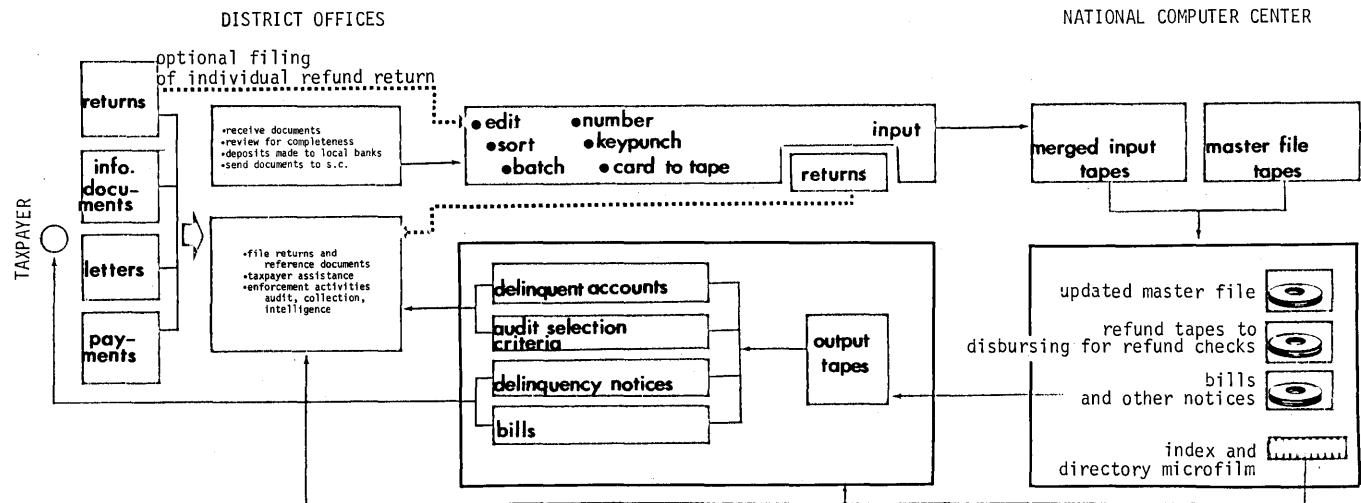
DISTRICT OFFICES

NATIONAL COMPUTER CENTER

optional filing of individual refund return

TAXPAYER

returns

info. documents

letters

payments

•receive documents
•review for completeness
•deposits made to local banks
•send documents to s.c.

•edit •number
•sort •keypunch
•batch •card to tape

input

returns

merged input tapes

master file tapes

•file returns and reference documents
•taxpayer assistance
•enforcement activities audit, collection, intelligence

delinquent accounts

audit selection criteria

delinquency notices

bills

output tapes

updated master file

refund tapes to disbursing for refund checks

bills and other notices

index and directory microfilm